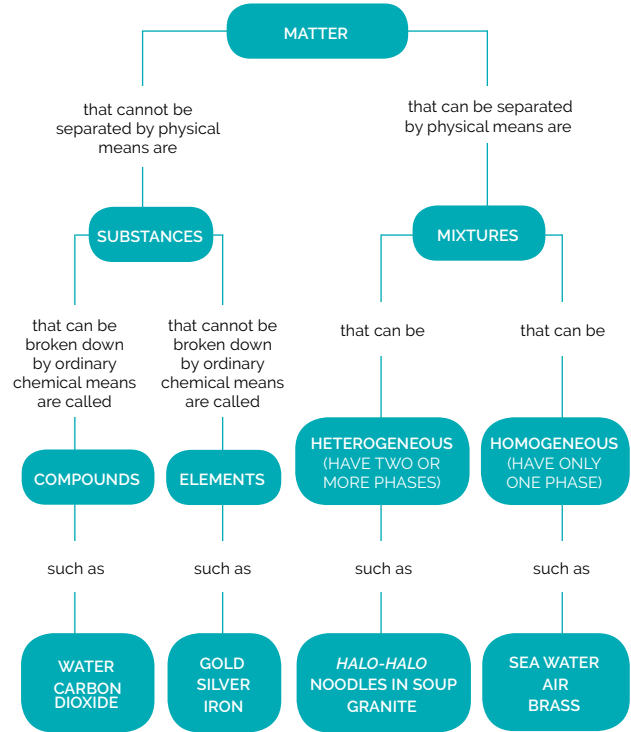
MATTER

that cannot be separated by physical means are

that can be separated by physical means are

SUBSTANCES

MIXTURES

that can be broken down by ordinary chemical means are called

that cannot be broken down by ordinary chemical means are called

that can be

that can be

COMPOUNDS

ELEMENTS

HETEROGENEOUS (HAVE TWO OR MORE PHASES)

HOMOGENEOUS (HAVE ONLY ONE PHASE)

such as

such as

such as

such as

WATER
CARBON DIOXIDE

GOLD
SILVER
IRON

HALO-HALO
NOODLES IN SOUP
GRANITE

SEA WATER
AIR
BRASS